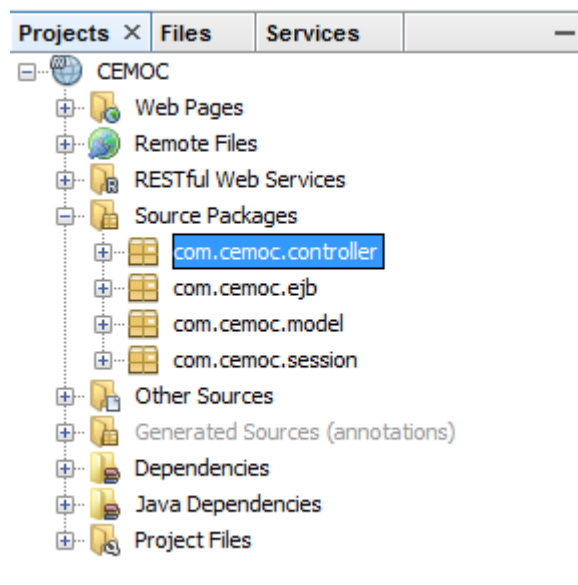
Projects × Files Services —

CEMOC
Web Pages
Remote Files
RESTful Web Services
Source Packages
com.cemoc.controller
com.cemoc.ejb
com.cemoc.model
com.cemoc.session
Other Sources
Generated Sources (annotations)
Dependencies
Java Dependencies
Project Files